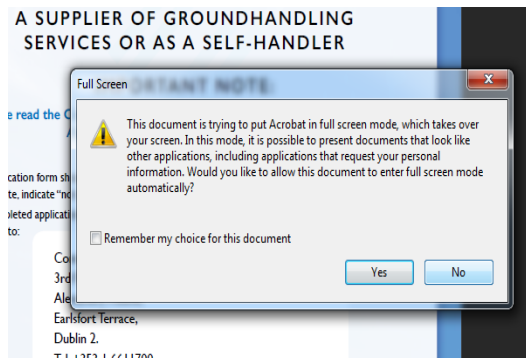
A SUPPLIER OF GROUNDHANDLING SERVICES OR AS A SELF-HANDLER

Full Screen

ORTANT NOTE

e read the C

A

cation form sh
te, indicate "no
leted applicati
to:

This document is trying to put Acrobat in full screen mode, which takes over your screen. In this mode, it is possible to present documents that look like other applications, including applications that request your personal information. Would you like to allow this document to enter full screen mode automatically?

Remember my choice for this document

Yes

No

Co
3rd
Ale
Earlsfort Terrace,
Dublin 2.
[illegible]